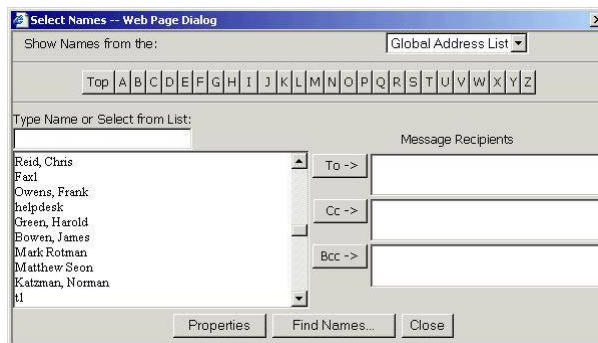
Select Names -- Web Page Dialog

Show Names from the:

Global Address List

Top A B C D E F G H I J K L M N O P Q R S T U V W X Y Z

Type Name or Select from List:

Message Recipients

Reid, Chris
Fax1
Owens, Frank
helpdesk
Green, Harold
Bowen, James
Mark Rotman
Matthew Seon
Katzman, Norman
t1

To ->

Cc ->

Bcc ->

Properties

Find Names...

Close